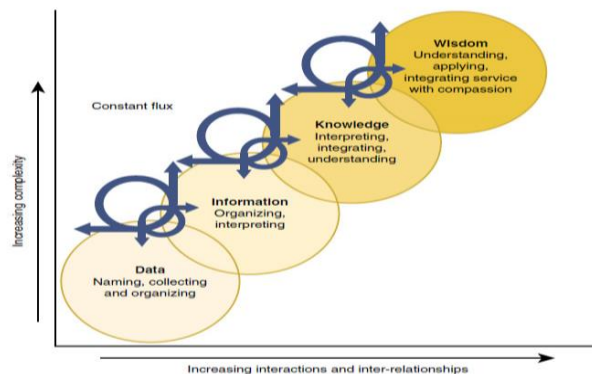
Constant flux

Wisdom
Understanding, applying, integrating service with compassion

Knowledge
Interpreting, integrating, understanding

Information
Organizing, interpreting

Data
Naming, collecting and organizing

Increasing complexity

Increasing interactions and inter-relationships